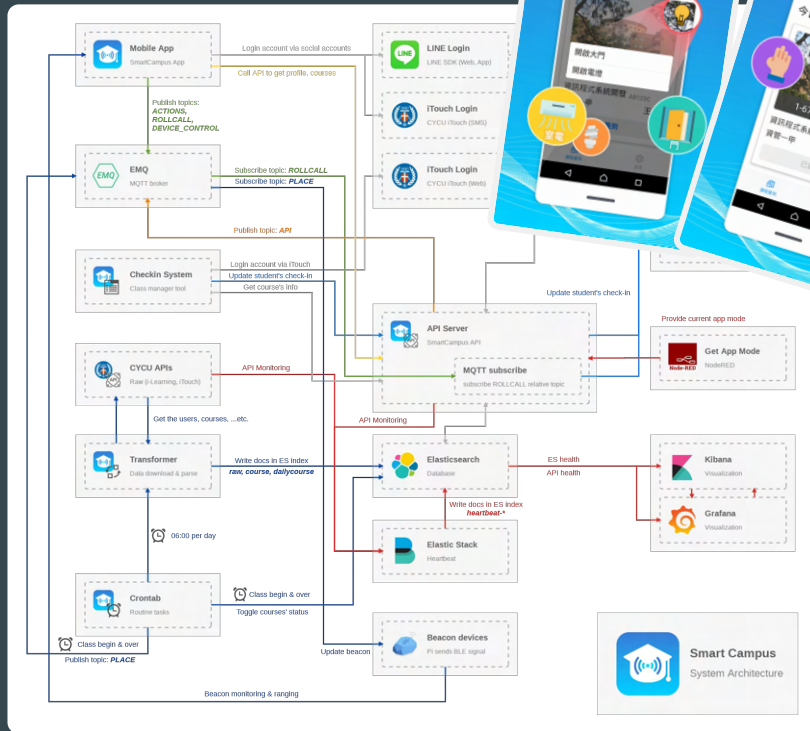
Mobile App
SmartCampus App

Login account via social accounts
Call API to get profile, courses

LINE Login
LINE SDK (Web, App)

iTouch Login
CYCU iTouch (SMS)

iTouch Login
CYCU iTouch (Web)

Publish topics:
ACTIONS,
ROLLCALL,
DEVICE_CONTROL

EMQ
MQTT broker

Subscribe topic: ROLLCALL
Subscribe topic: PLACE

Publish topic: API

開啟大門
開啟電燈
資訊程式系統開發
冷氣
門

資訊程式系統
資管一甲

Checkin System
Class manager tool

Login account via iTouch
Update student's check-in
Get course's info

Update student's check-in

API Server
SmartCampus API

MQTT subscribe
subscribe ROLLCALL relative topic

Provide current app mode

Get App Mode
NodeRED

CYCU APIs
Raw (i-Learning, iTouch)

API Monitoring

API Monitoring

Get the users, courses, ...etc.

Transformer
Data download & parse

Write docs in ES index
raw, course, dailycourse

Elasticsearch
Database

ES health
API health

Kibana
Visualization

Grafana
Visualization

Write docs in ES index
heartbeat-*

Elastic Stack
Heartbeat

06:00 per day

Crontab
Routine tasks

Class begin & over
Toggle courses' status

Beacon devices
Pi sends BLE signal

Update beacon

Class begin & over
Publish topic: PLACE

Beacon monitoring & ranging

Smart Campus
System Architecture